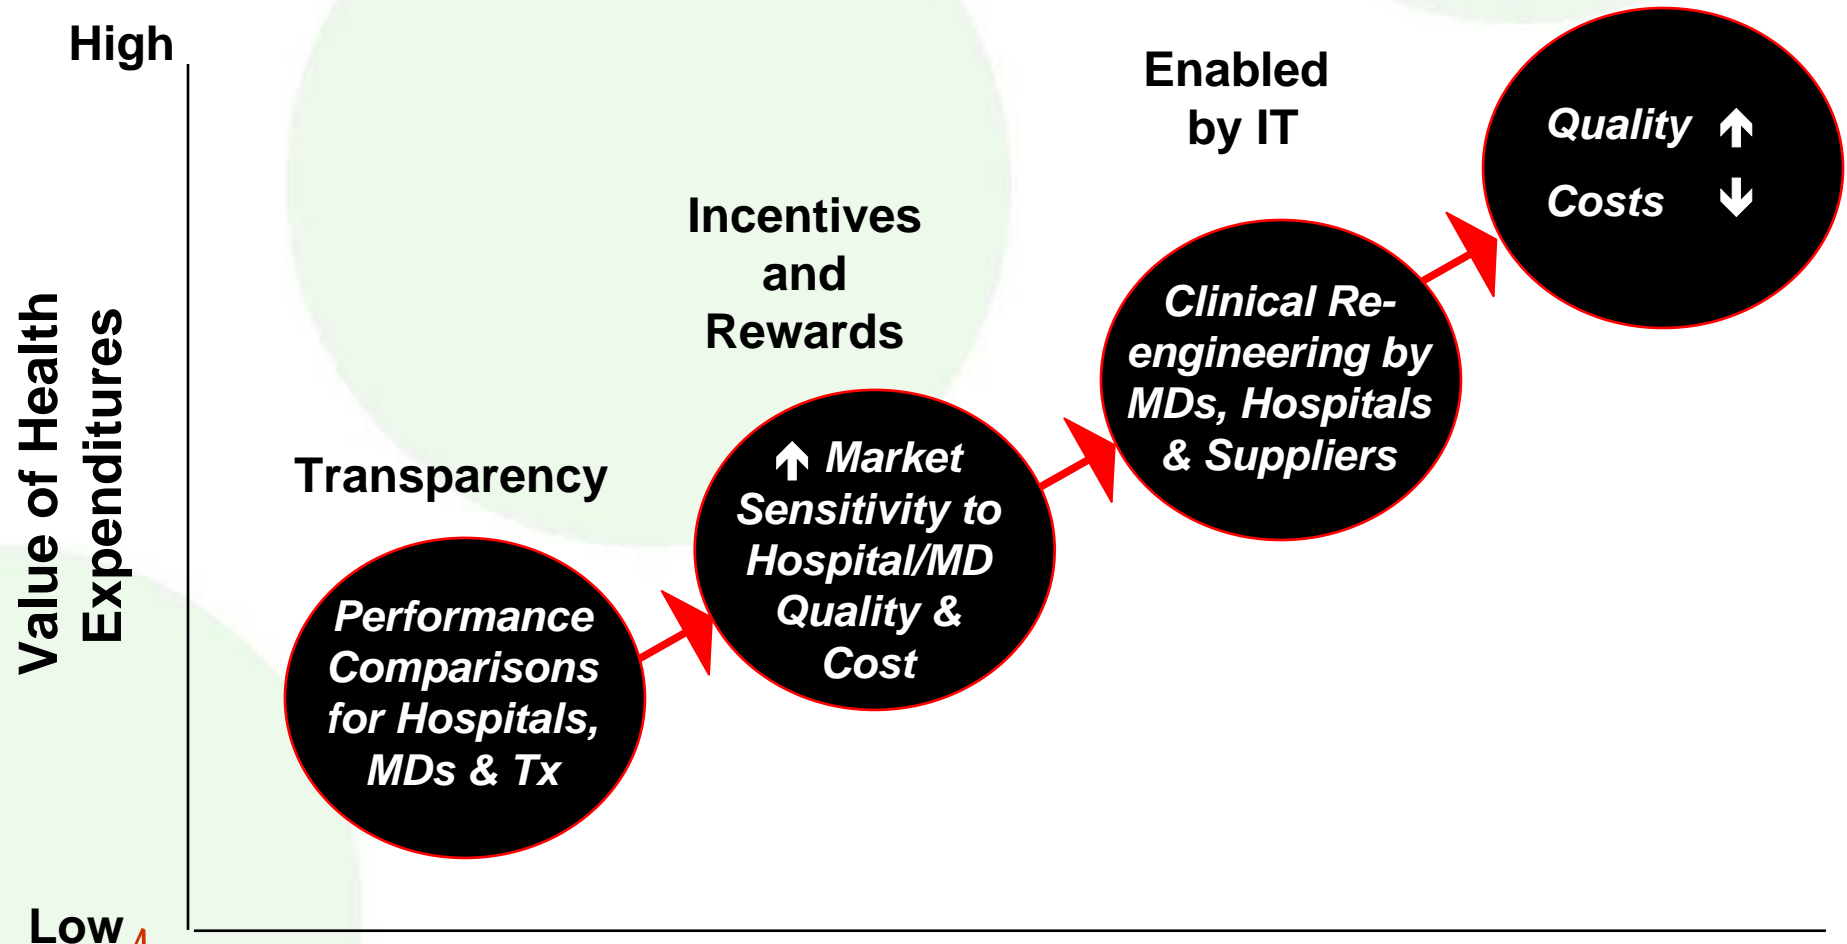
High

Value of Health Expenditures

Low

Transparency

Performance Comparisons for Hospitals, MDs & Tx

Incentives and Rewards

↑ Market Sensitivity to Hospital/MD Quality & Cost

Enabled by IT

Clinical Re-engineering by MDs, Hospitals & Suppliers

Quality ↑

Costs ↓